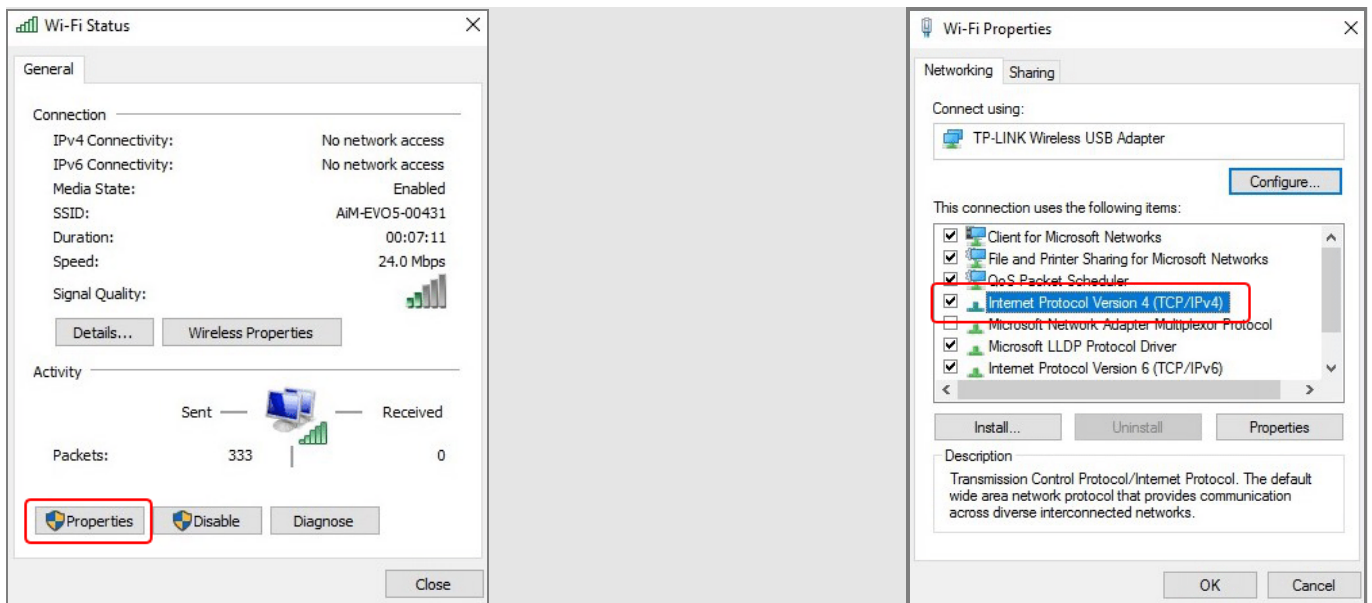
Wi-Fi Status

General

Connection

| | |
|---|---|
| IPv4 Connectivity: | No network access |
| IPv6 Connectivity: | No network access |
| Media State: | Enabled |
| SSID: | AiM-EVO5-00431 |
| Duration: | 00:07:11 |
| Speed: | 24.0 Mbps |
| Signal Quality: | |

Details...
Wireless Properties

Activity

Sent — — Received

| | | |
|---|---|---|
| Packets: | 333 | 0 |

Properties
Disable
Diagnose

Close

Wi-Fi Properties

Networking
Sharing

Connect using:

TP-LINK Wireless USB Adapter

Configure...

This connection uses the following items:

Client for Microsoft Networks
File and Printer Sharing for Microsoft Networks
QoS Packet Scheduler
Internet Protocol Version 4 (TCP/IPv4)
Microsoft Network Adapter Multiplexor Protocol
Microsoft LLDP Protocol Driver
Internet Protocol Version 6 (TCP/IPv6)

Install...
Uninstall
Properties

Description

Transmission Control Protocol/Internet Protocol. The default wide area network protocol that provides communication across diverse interconnected networks.

OK
Cancel